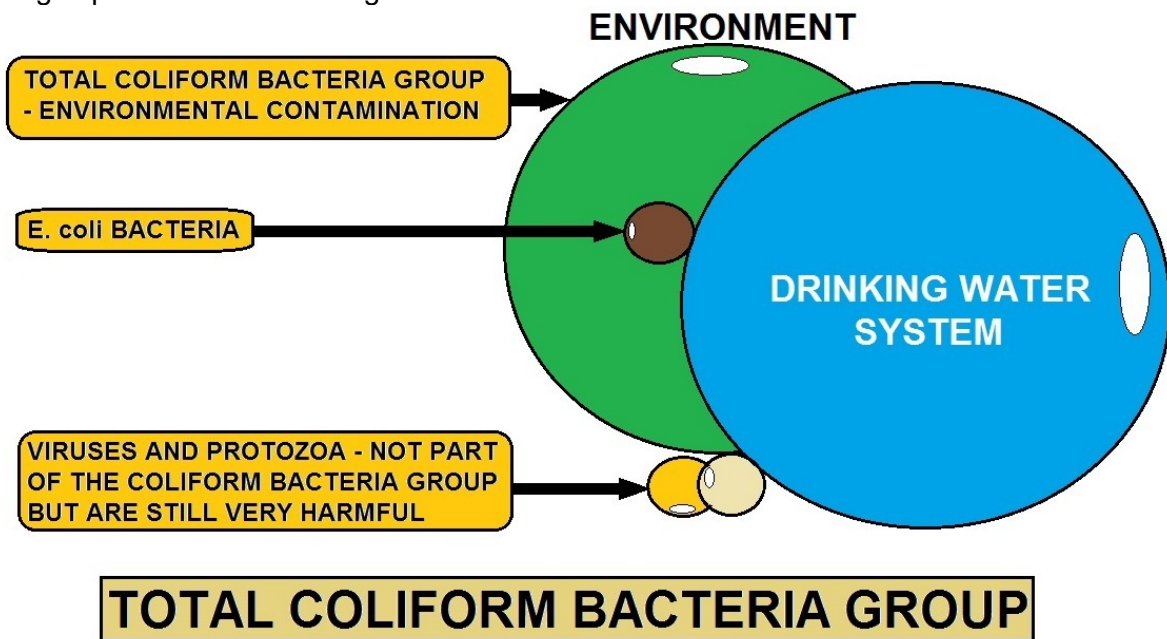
ENVIRONMENT

TOTAL COLIFORM BACTERIA GROUP - ENVIRONMENTAL CONTAMINATION

E. coli BACTERIA

DRINKING WATER SYSTEM

VIRUSES AND PROTOZOA - NOT PART OF THE COLIFORM BACTERIA GROUP BUT ARE STILL VERY HARMFUL

TOTAL COLIFORM BACTERIA GROUP